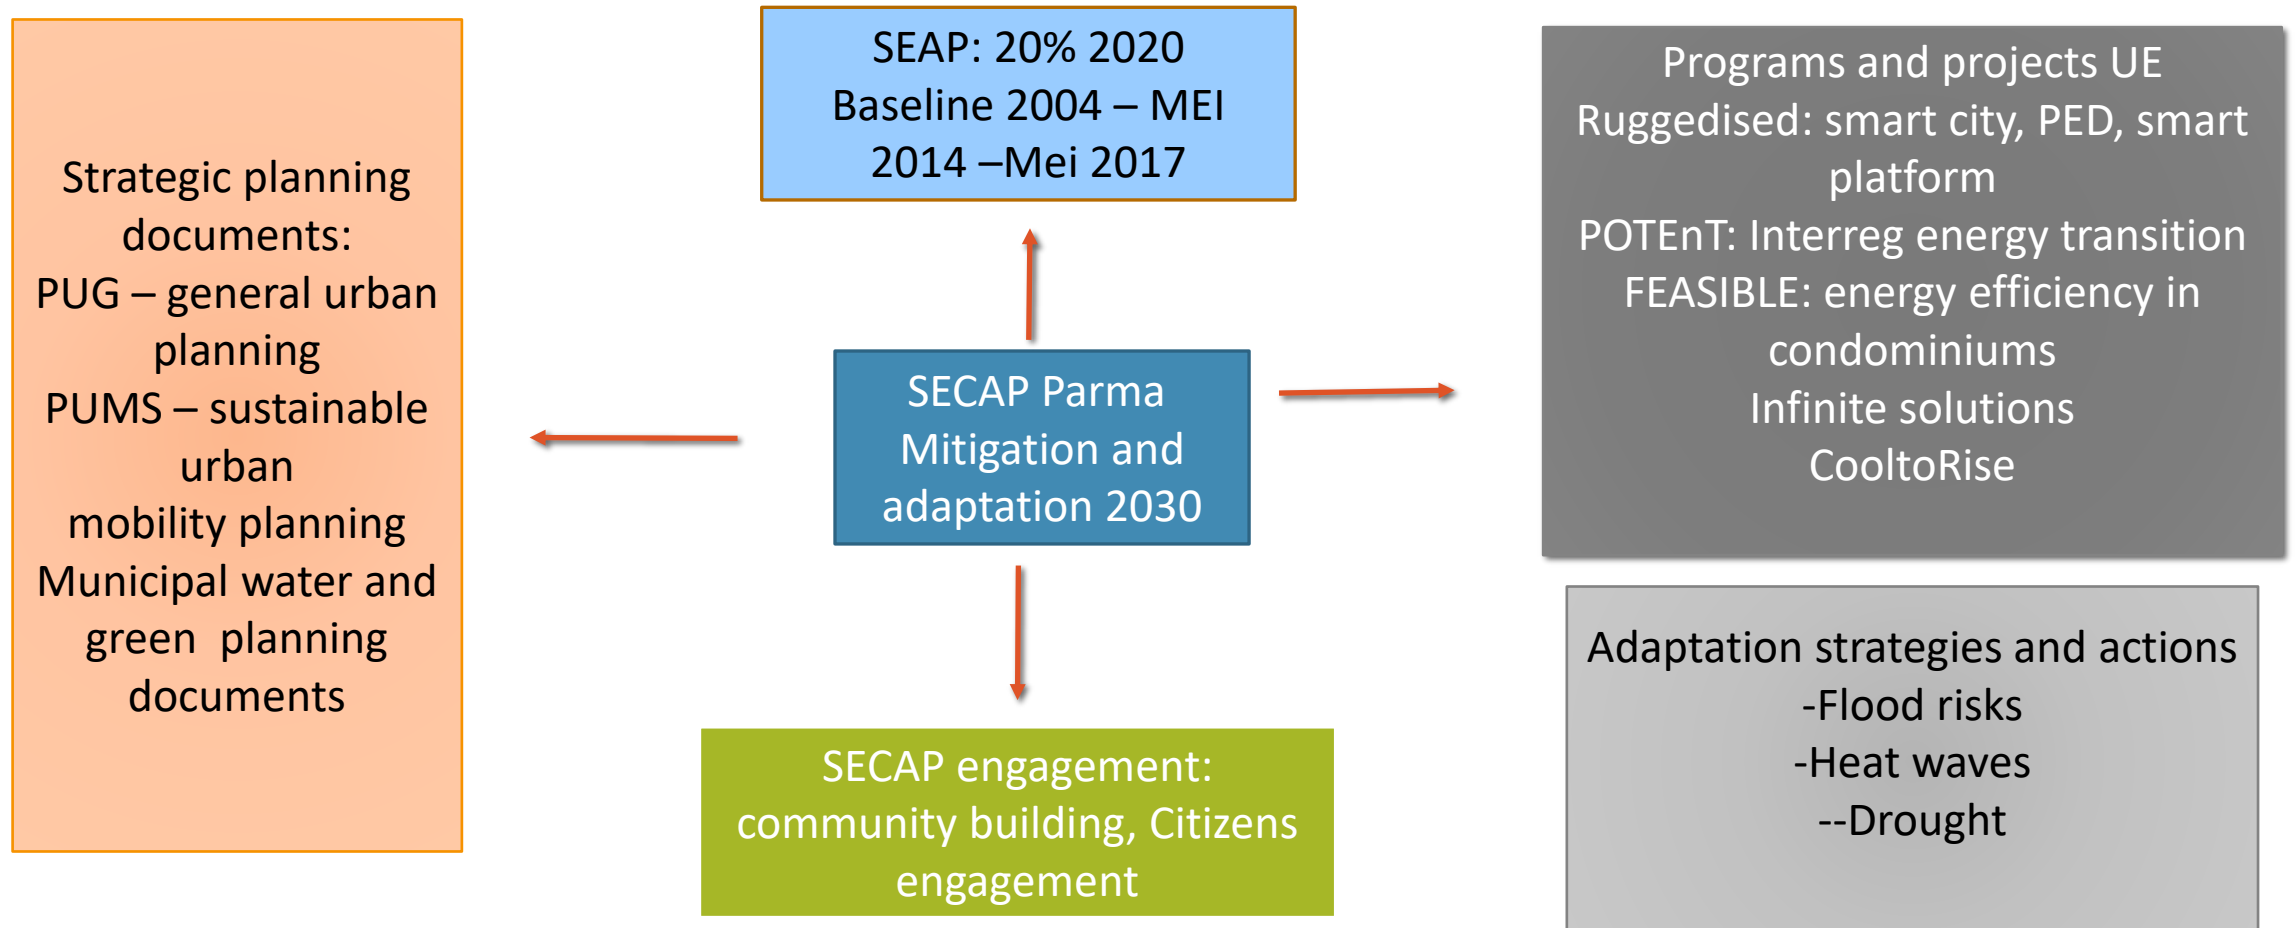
SEAP: 20% 2020
Baseline 2004 – MEI
2014 –Mei 2017

Strategic planning documents:
PUG – general urban planning
PUMS – sustainable urban mobility planning
Municipal water and green planning documents

SECAP Parma
Mitigation and adaptation 2030

Programs and projects UE
Ruggedised: smart city, PED, smart platform
POTEnT: Interreg energy transition
FEASIBLE: energy efficiency in condominiums
Infinite solutions
CooltoRise

SECAP engagement: community building, Citizens engagement

Adaptation strategies and actions
-Flood risks
-Heat waves
--Drought